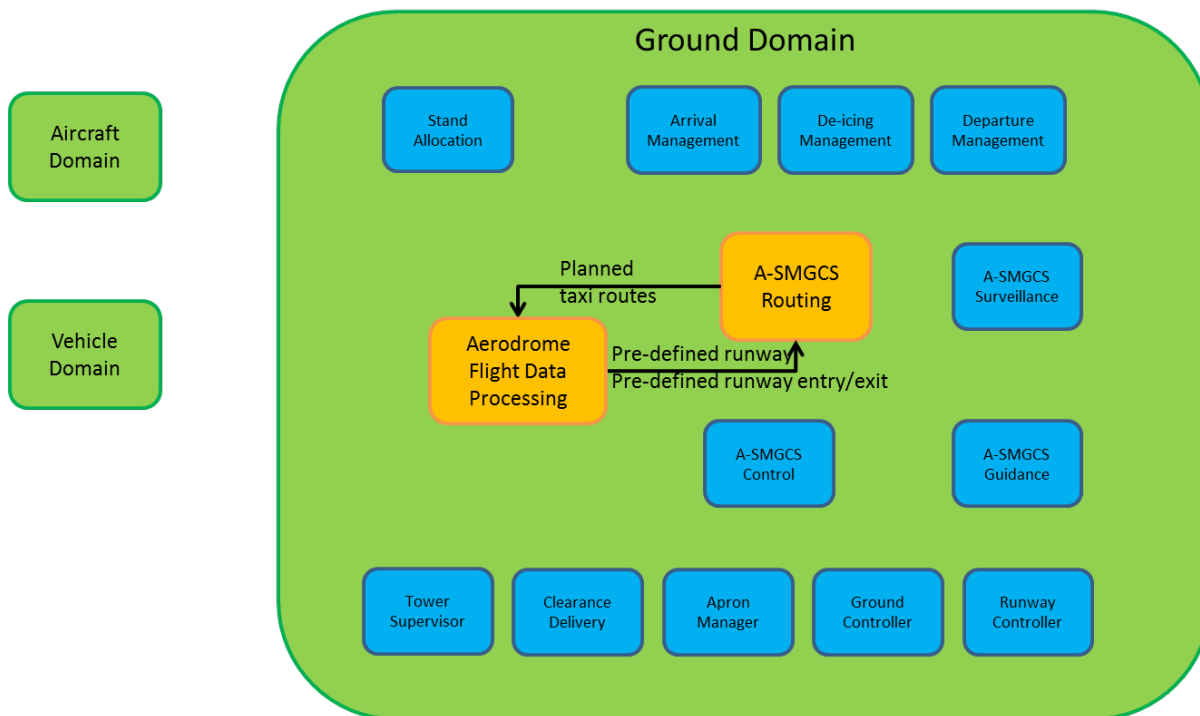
Aircraft Domain

Vehicle Domain

Ground Domain

Stand Allocation

Arrival Management

De-icing Management

Departure Management

A-SMGCS Routing

Planned taxi routes

A-SMGCS Surveillance

Aerodrome Flight Data Processing

Pre-defined runway
Pre-defined runway entry/exit

A-SMGCS Control

A-SMGCS Guidance

Tower Supervisor

Clearance Delivery

Apron Manager

Ground Controller

Runway Controller